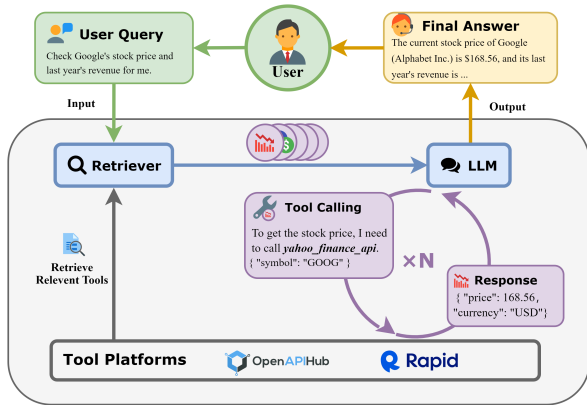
User Query
Check Google's stock price and last year's revenue for me.

User

Final Answer
The current stock price of Google (Alphabet Inc.) is $168.56, and its last year's revenue is ...

Input

Output

Retriever

LLM

Tool Calling
To get the stock price, I need to call *yahoo_finance_api*.
{ "symbol": "GOOG" }

×N

Response
{ "price": 168.56, "currency": "USD"}

Retrieve Relevent Tools

Tool Platforms

OpenAPIHub

Rapid